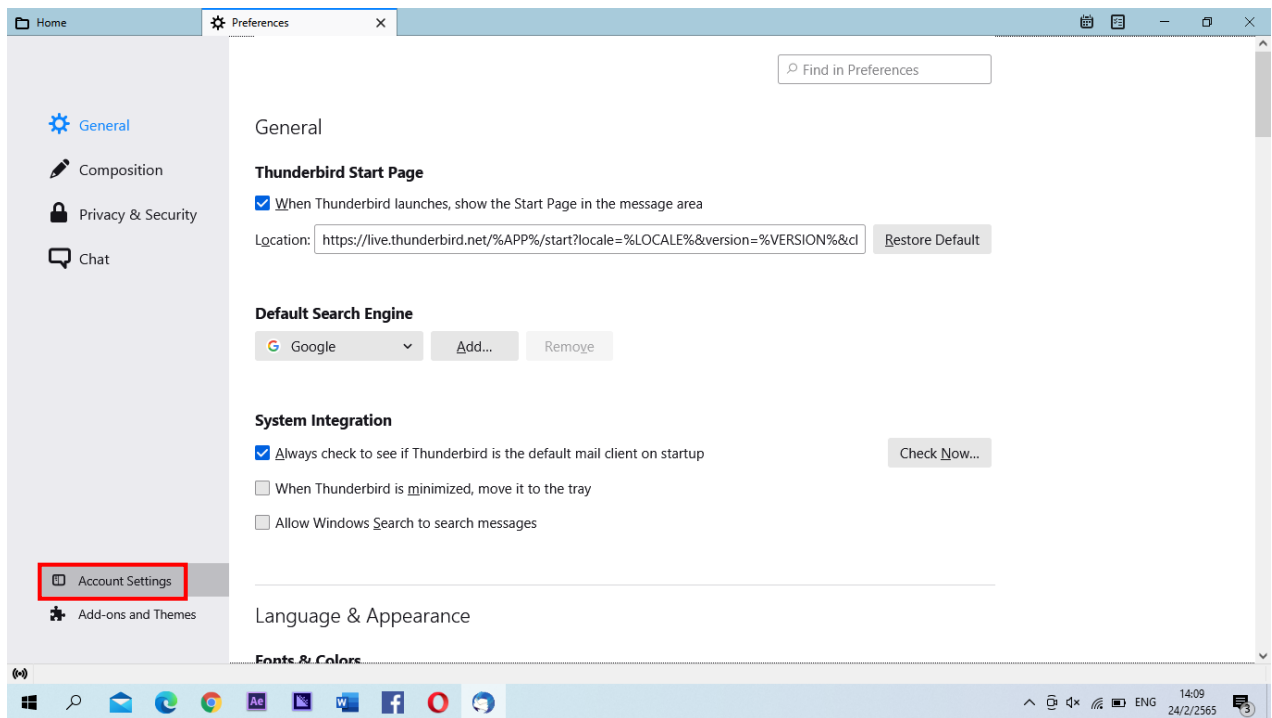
Home
Preferences

Find in Preferences

General
Composition
Privacy & Security
Chat

General

Thunderbird Start Page

When Thunderbird launches, show the Start Page in the message area

Location: https://live.thunderbird.net/%APP%/start?locale=%LOCALE%&version=%VERSION%&cl Restore Default

Default Search Engine

Google Add... Remove

System Integration

Always check to see if Thunderbird is the default mail client on startup Check Now...

When Thunderbird is minimized, move it to the tray

Allow Windows Search to search messages

Account Settings
Add-ons and Themes

Language & Appearance

Fonts & Colors

ENG 14:09 24/2/2565 3